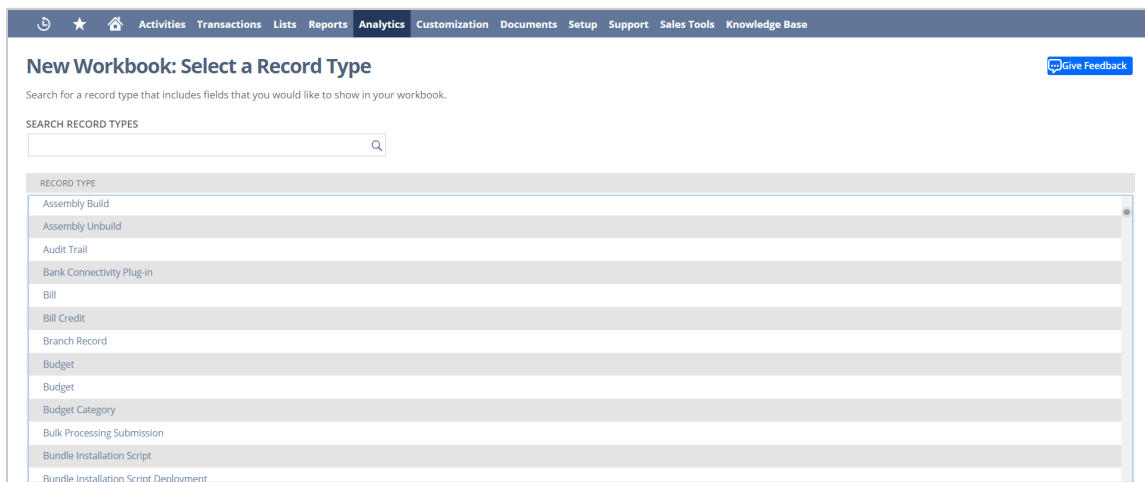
Activities Transactions Lists Reports Analytics Customization Documents Setup Support Sales Tools Knowledge Base

New Workbook: Select a Record Type

Give Feedback

Search for a record type that includes fields that you would like to show in your workbook.

SEARCH RECORD TYPES

| RECORD TYPE |
|---|
| Assembly Build |
| Assembly Unbuild |
| Audit Trail |
| Bank Connectivity Plug-in |
| Bill |
| Bill Credit |
| Branch Record |
| Budget |
| Budget |
| Budget Category |
| Bulk Processing Submission |
| Bundle Installation Script |
| Bundle Installation Script Deployment |